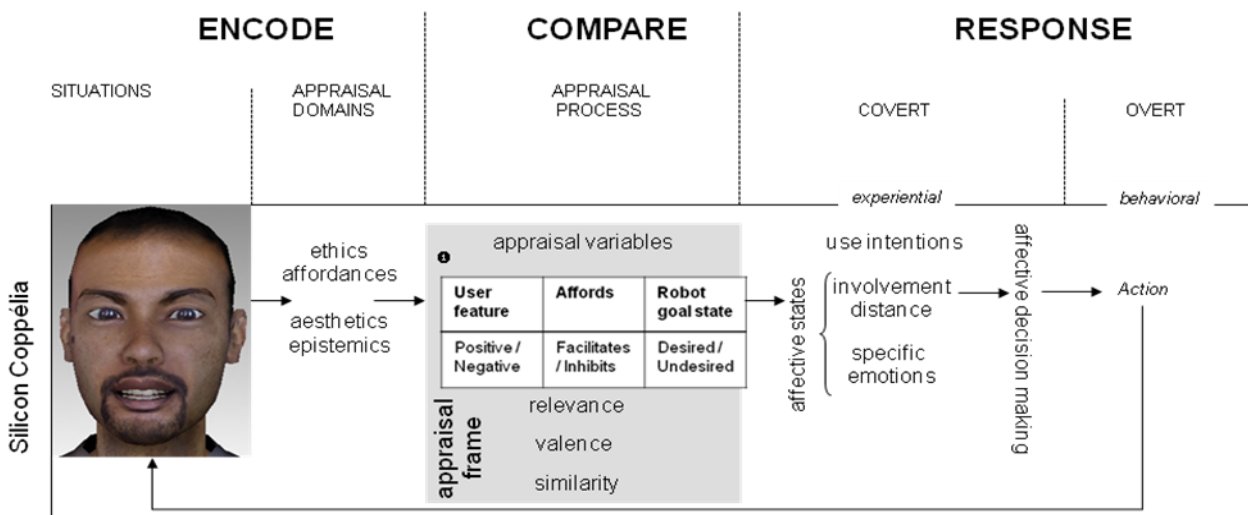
ENCODE

COMPARE

RESPONSE

SITUATIONS

APPRAISAL DOMAINS

APPRAISAL PROCESS

COVERT

OVERT

experiential

behavioral

Silicon Coppélia

ethics
affordances

aesthetics
epistemics

appraisal variables

| User feature | Affords | Robot goal state |
|---|---|---|
| Positive / Negative | Facilitates / Inhibits | Desired / Undesired |

appraisal frame

relevance

valence

similarity

affective states

use intentions

involvement
distance

specific
emotions

affective decision making

Action